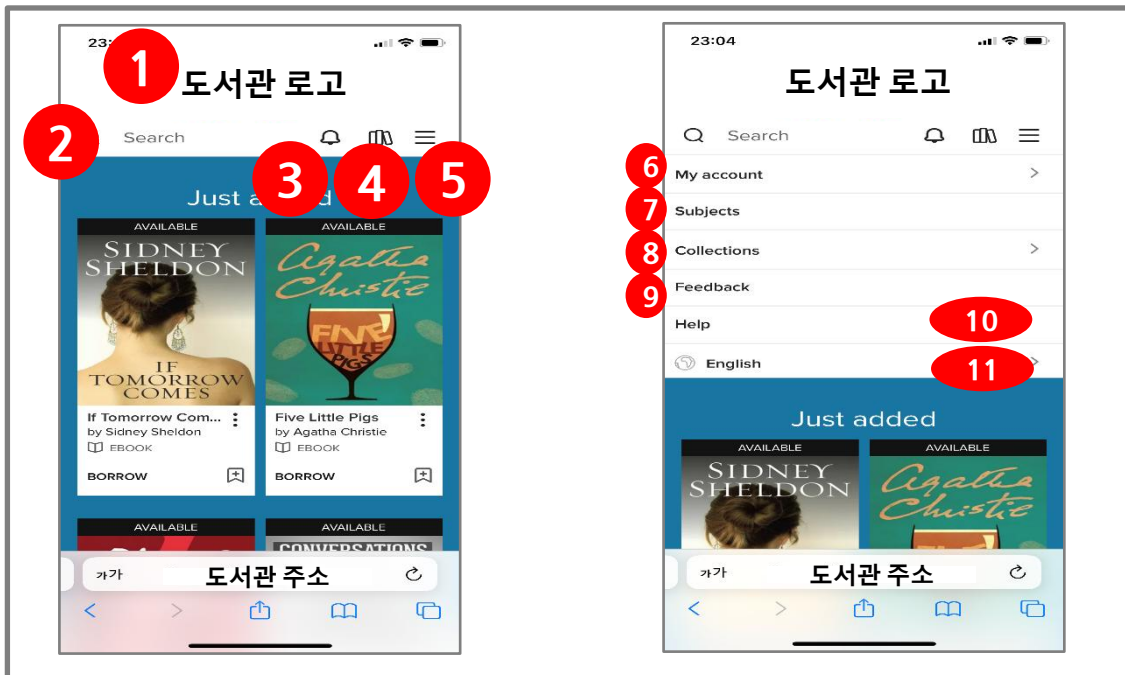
23:
1
도서관 로고
2
Search
3
4
5
Just added
AVAILABLE
SIDNEY SHELDON
IF TOMORROW COMES
If Tomorrow Com...
by Sidney Sheldon
EBOOK
BORROW
AVAILABLE
Agatha Christie
FIVE LITTLE PIGS
Five Little Pigs
by Agatha Christie
EBOOK
BORROW
AVAILABLE
AVAILABLE
CONVERSATIONS
가가
도서관 주소

23:04
도서관 로고
Search
6
My account
7
Subjects
8
Collections
9
Feedback
Help
10
English
11
Just added
AVAILABLE
SIDNEY SHELDON
AVAILABLE
Agatha Christie
가가
도서관 주소